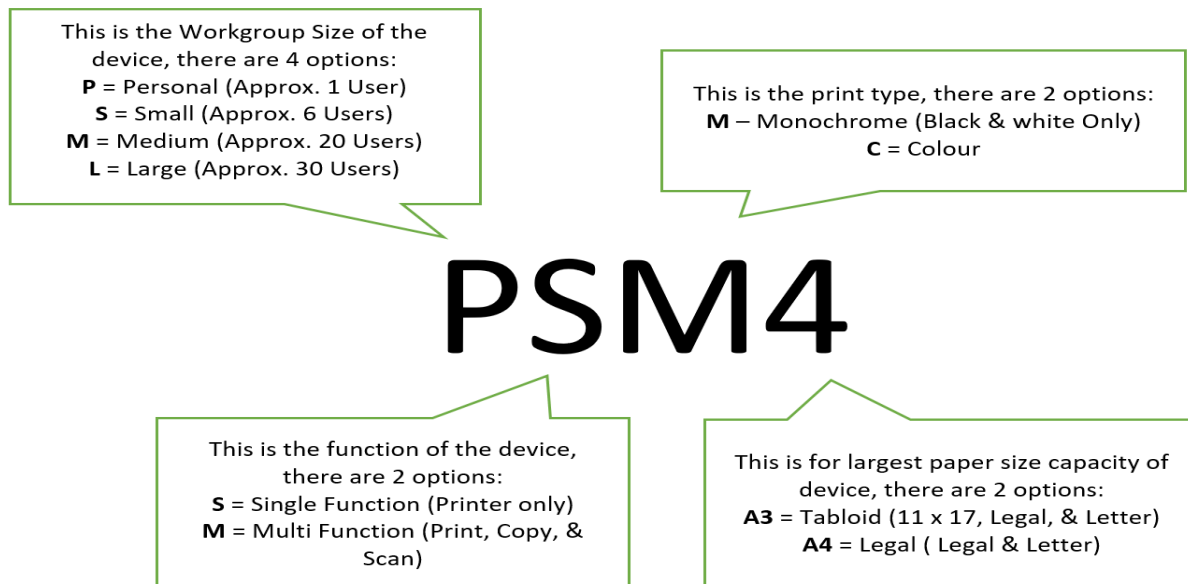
This is the Workgroup Size of the device, there are 4 options:
**P** = Personal (Approx. 1 User)
**S** = Small (Approx. 6 Users)
**M** = Medium (Approx. 20 Users)
**L** = Large (Approx. 30 Users)

This is the print type, there are 2 options:
**M** – Monochrome (Black & white Only)
**C** = Colour

PSM4

This is the function of the device, there are 2 options:
**S** = Single Function (Printer only)
**M** = Multi Function (Print, Copy, & Scan)

This is for largest paper size capacity of device, there are 2 options:
**A3** = Tabloid (11 x 17, Legal, & Letter)
**A4** = Legal ( Legal & Letter)